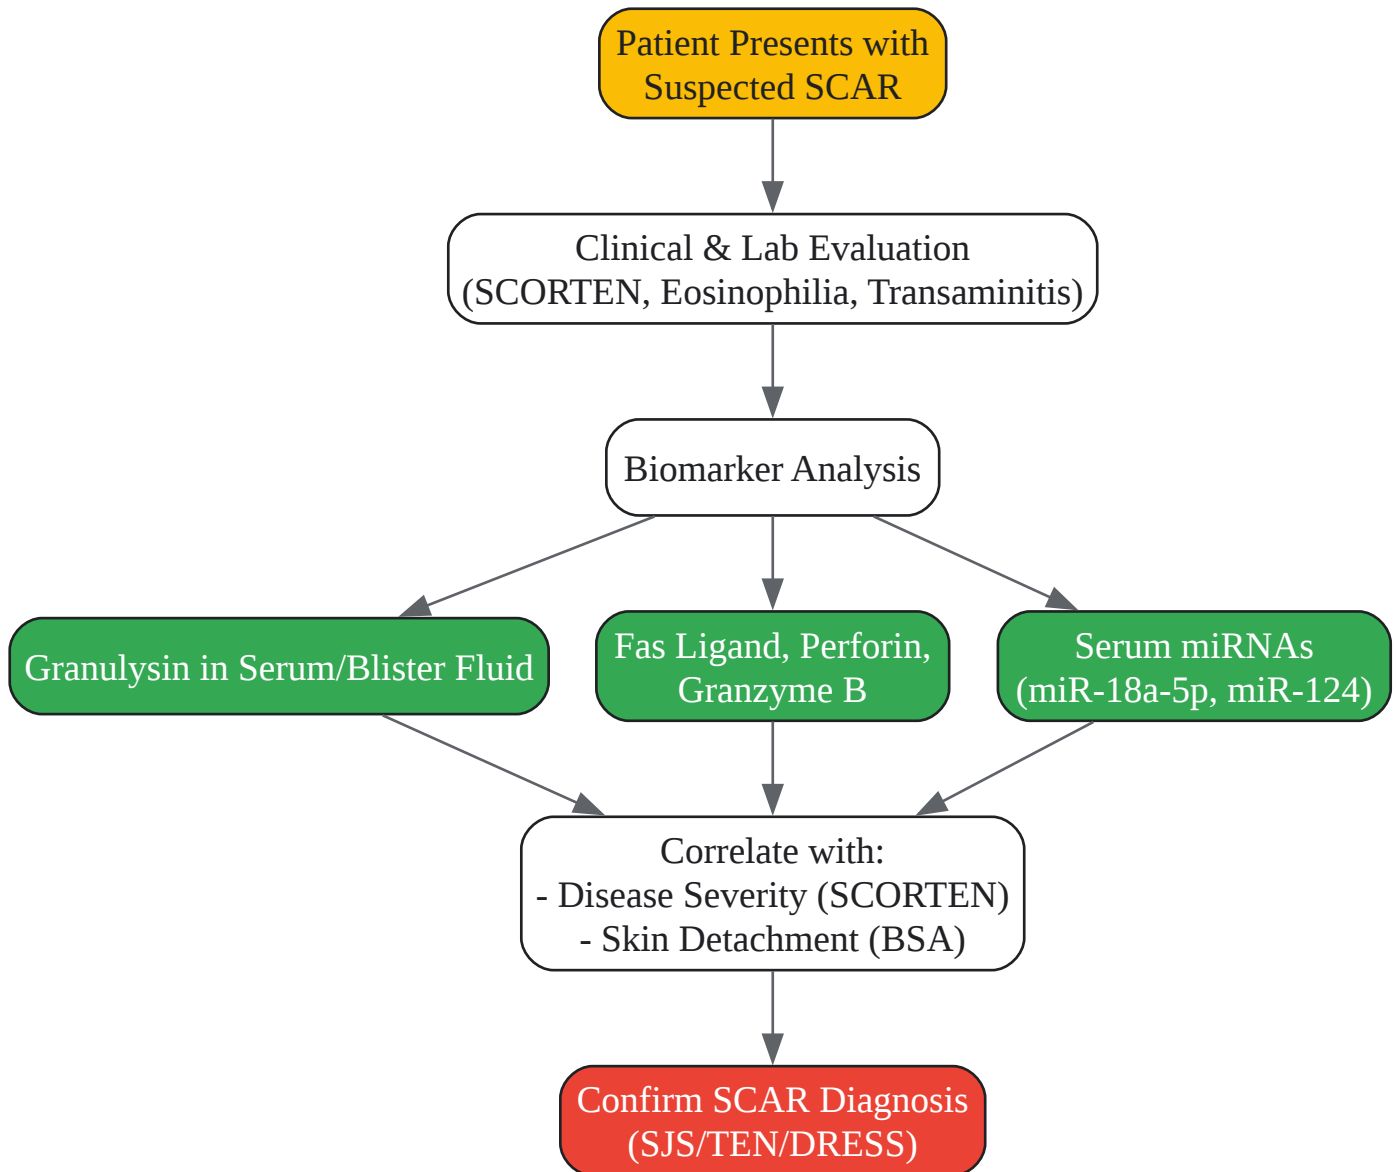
Patient Presents with Suspected SCAR

Clinical & Lab Evaluation (SCORTEN, Eosinophilia, Transaminitis)

Biomarker Analysis

Granulysin in Serum/Blister Fluid

Fas Ligand, Perforin, Granzyme B

Serum miRNAs (miR-18a-5p, miR-124)

Correlate with:
- Disease Severity (SCORTEN)
- Skin Detachment (BSA)

Confirm SCAR Diagnosis (SJS/TEN/DRESS)